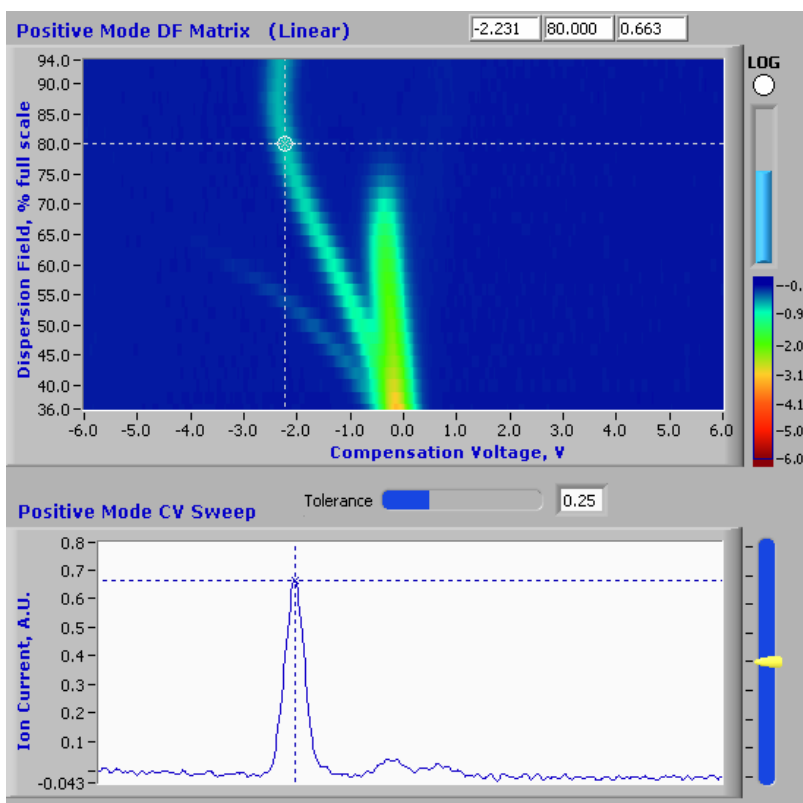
Positive Mode DF Matrix (Linear)

-2.231
80.000
0.663

LOG

94.0
90.0
85.0
80.0
75.0
70.0
65.0
60.0
55.0
50.0
45.0
40.0
36.0

Dispersion Field, % full scale

-6.0 -5.0 -4.0 -3.0 -2.0 -1.0 0.0 1.0 2.0 3.0 4.0 5.0 6.0

Compensation Voltage, V

-0.
-0.9
-2.0
-3.1
-4.1
-5.0
-6.0

Positive Mode CV Sweep

Tolerance

0.25

0.8
0.7
0.6
0.5
0.4
0.3
0.2
0.1
-0.043

Ion Current, A.U.